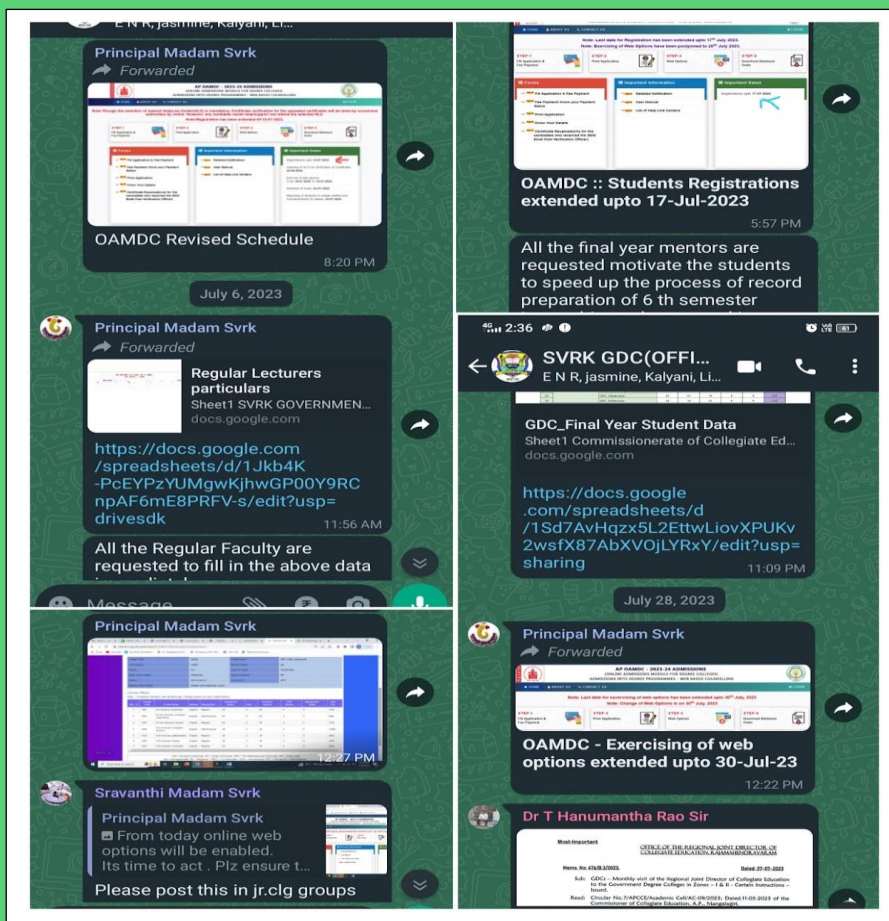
E N R, jasmine, Kalyani, Li...

Principal Madam Svrk
Forwarded

AP OAMDC - 2023-24 ADMISSIONS

OAMDC Revised Schedule
8:20 PM

July 6, 2023

Principal Madam Svrk
Forwarded

Regular Lecturers particulars
Sheet1 SVRK GOVERNMEN...
docs.google.com

https://docs.google.com/spreadsheets/d/1Jkb4K-PcEYPzYUMgwKjhwGP00Y9RCnpAF6mE8PRFV-s/edit?usp=drivesdk
11:56 AM

All the Regular Faculty are requested to fill in the above data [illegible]

Message

Principal Madam Svrk
12:27 PM

Sravanthi Madam Svrk
Principal Madam Svrk
From today online web options will be enabled. Its time to act . Plz ensure t...
Please post this in jr.clg groups

Note: Last date for Registration has been extended upto 17th July 2023.
Note: Exercising of Web Options have been postponed to 20th July 2023.

OAMDC :: Students Registrations extended upto 17-Jul-2023
5:57 PM

All the final year mentors are requested motivate the students to speed up the process of record preparation of 6 th semester

2:36

SVRK GDC(OFFI...
E N R, jasmine, Kalyani, Li...

GDC_Final Year Student Data
Sheet1 Commissionerate of Collegiate Ed...
docs.google.com

https://docs.google.com/spreadsheets/d/1Sd7AvHqzx5L2EttwLiovXPUKv2wsfX87AbXVOjLYRxY/edit?usp=sharing
11:09 PM

July 28, 2023

Principal Madam Svrk
Forwarded

AP OAMDC - 2023-24 ADMISSIONS

OAMDC - Exercising of web options extended upto 30-Jul-23
12:22 PM

Dr T Hanumantha Rao Sir

Most Important
OFFICE OF THE REGIONAL JOINT DIRECTOR OF COLLEGIATE EDUCATION, RAJAMAHENDRAVARAM
Memo. No. 476/B.3/2023. Dated: 27-07-2023
Sub: GDCs – Monthly visit of the Regional Joint Director of Collegiate Education to the Government Degree Colleges in Zones – I & II – Certain Instructions – Issued.
Read: Circular No.7/APCCE/Academic Cell/AC-09/2023, Dated:11-05-2023 of the Commissioner of Collegiate Education, A.P., Mangalagiri.